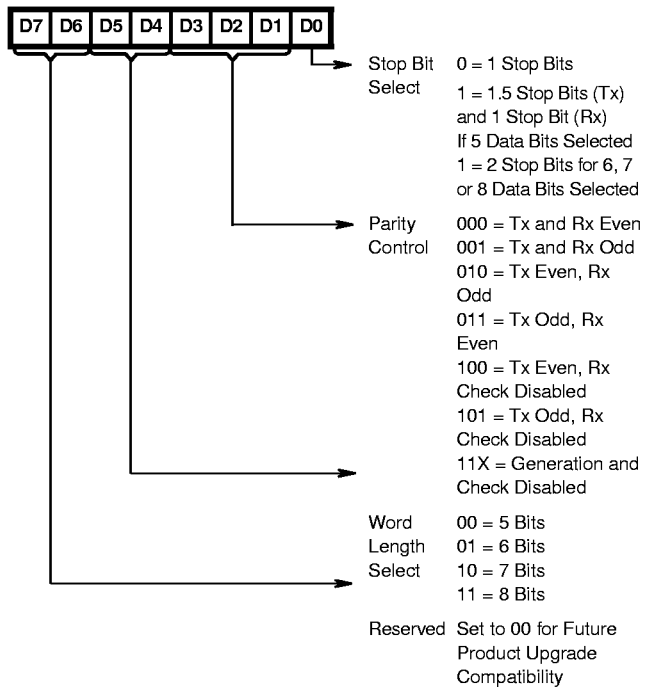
| D7 | D6 | D5 | D4 | D3 | D2 | D1 | D0 |
|---|---|---|---|---|---|---|---|

Stop Bit Select
0 = 1 Stop Bits
1 = 1.5 Stop Bits (Tx) and 1 Stop Bit (Rx) If 5 Data Bits Selected
1 = 2 Stop Bits for 6, 7 or 8 Data Bits Selected

Parity Control
000 = Tx and Rx Even
001 = Tx and Rx Odd
010 = Tx Even, Rx Odd
011 = Tx Odd, Rx Even
100 = Tx Even, Rx Check Disabled
101 = Tx Odd, Rx Check Disabled
11X = Generation and Check Disabled

Word Length Select
00 = 5 Bits
01 = 6 Bits
10 = 7 Bits
11 = 8 Bits

Reserved
Set to 00 for Future Product Upgrade Compatibility